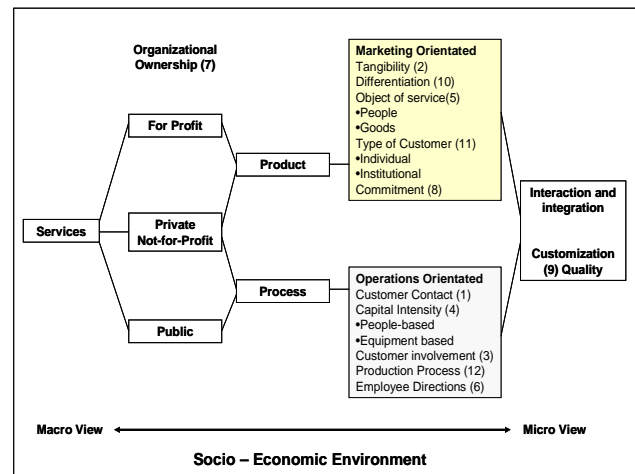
Organizational Ownership (7)

Services

For Profit

Private Not-for-Profit

Public

Product

Process

Marketing Orientated
Tangibility (2)
Differentiation (10)
Object of service(5)
•People
•Goods
Type of Customer (11)
•Individual
•Institutional
Commitment (8)

Operations Orientated
Customer Contact (1)
Capital Intensity (4)
•People-based
•Equipment based
Customer involvement (3)
Production Process (12)
Employee Directions (6)

Interaction and integration

Customization (9) Quality

Macro View

Micro View

Socio – Economic Environment